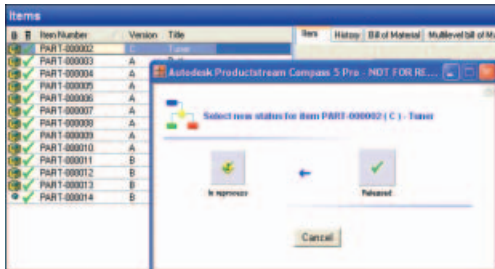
Items

| Item Number | Version | Title |
|---|---|---|
| PART-000002 | C | Tuner |
| PART-000003 | A | |
| PART-000004 | A | |
| PART-000005 | A | |
| PART-000006 | A | |
| PART-000007 | A | |
| PART-000008 | A | |
| PART-000009 | A | |
| PART-000010 | A | |
| PART-000011 | B | |
| PART-000012 | B | |
| PART-000013 | B | |
| PART-000014 | B | |

Item History Bill of Material Multilevel bill of M

Autodesk Productstream Compass 5 Pro - NOT FOR RE...

Select new status for item PART-000002 ( C ) - Tuner

In approval

Released

Cancel